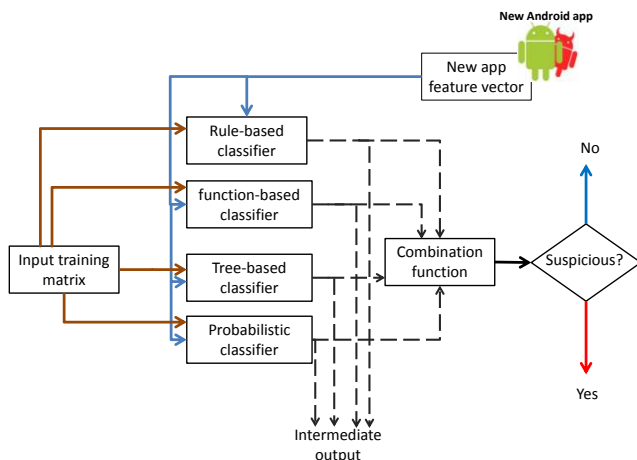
New Android app

New app feature vector

Rule-based classifier

function-based classifier

Input training matrix

Tree-based classifier

Probabilistic classifier

Combination function

Suspicious?

No

Yes

Intermediate output